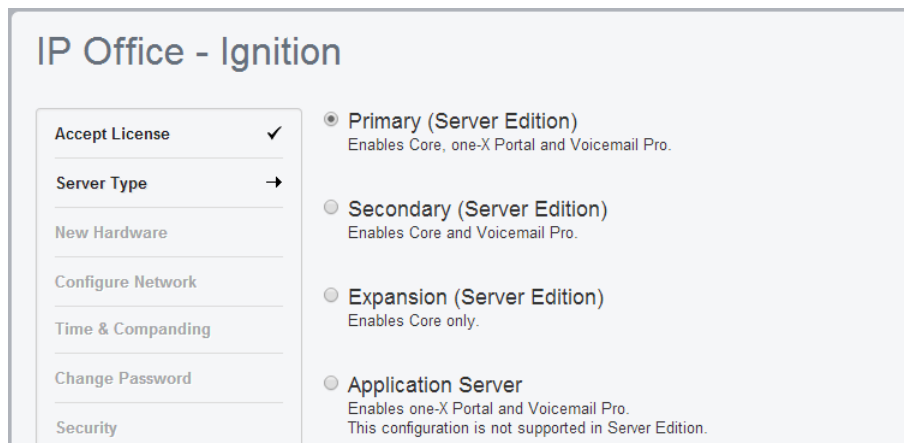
IP Office - Ignition

Accept License ✓

Server Type →

New Hardware

Configure Network

Time & Companding

Change Password

Security

Primary (Server Edition)
Enables Core, one-X Portal and Voicemail Pro.

Secondary (Server Edition)
Enables Core and Voicemail Pro.

Expansion (Server Edition)
Enables Core only.

Application Server
Enables one-X Portal and Voicemail Pro.
This configuration is not supported in Server Edition.